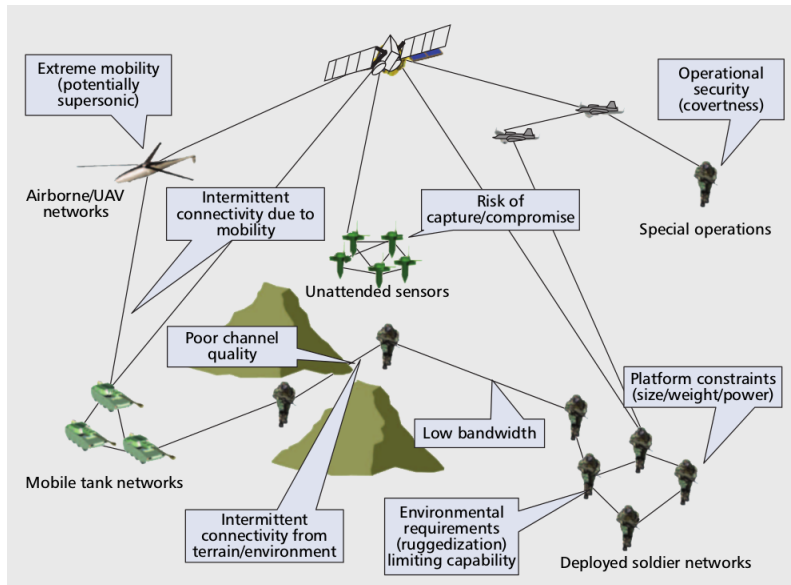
Extreme mobility (potentially supersonic)

Operational security (covertness)

Airborne/UAV networks

Intermittent connectivity due to mobility

Risk of capture/compromise

Special operations

Unattended sensors

Poor channel quality

Platform constraints (size/weight/power)

Low bandwidth

Mobile tank networks

Intermittent connectivity from terrain/environment

Environmental requirements (ruggedization) limiting capability

Deployed soldier networks